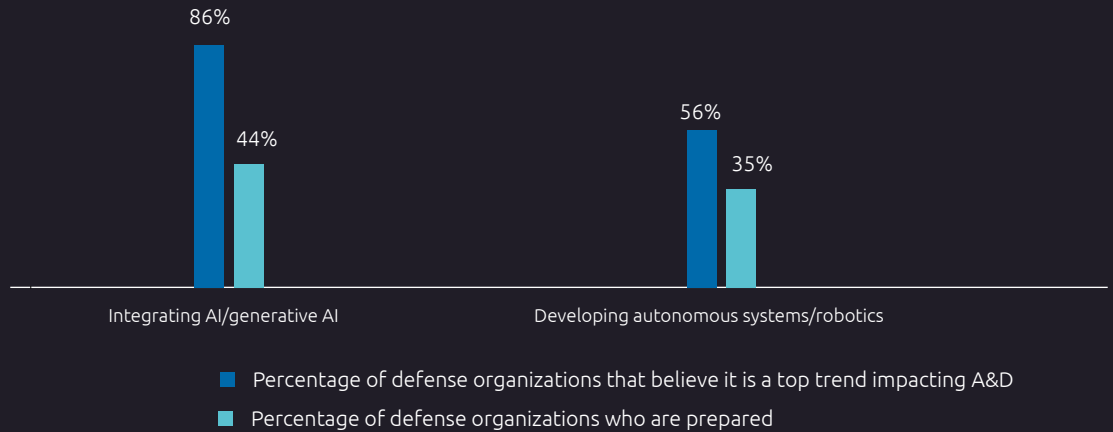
86%

44%

56%

35%

Integrating AI/generative AI

Developing autonomous systems/robotics

Percentage of defense organizations that believe it is a top trend impacting A&D

Percentage of defense organizations who are prepared